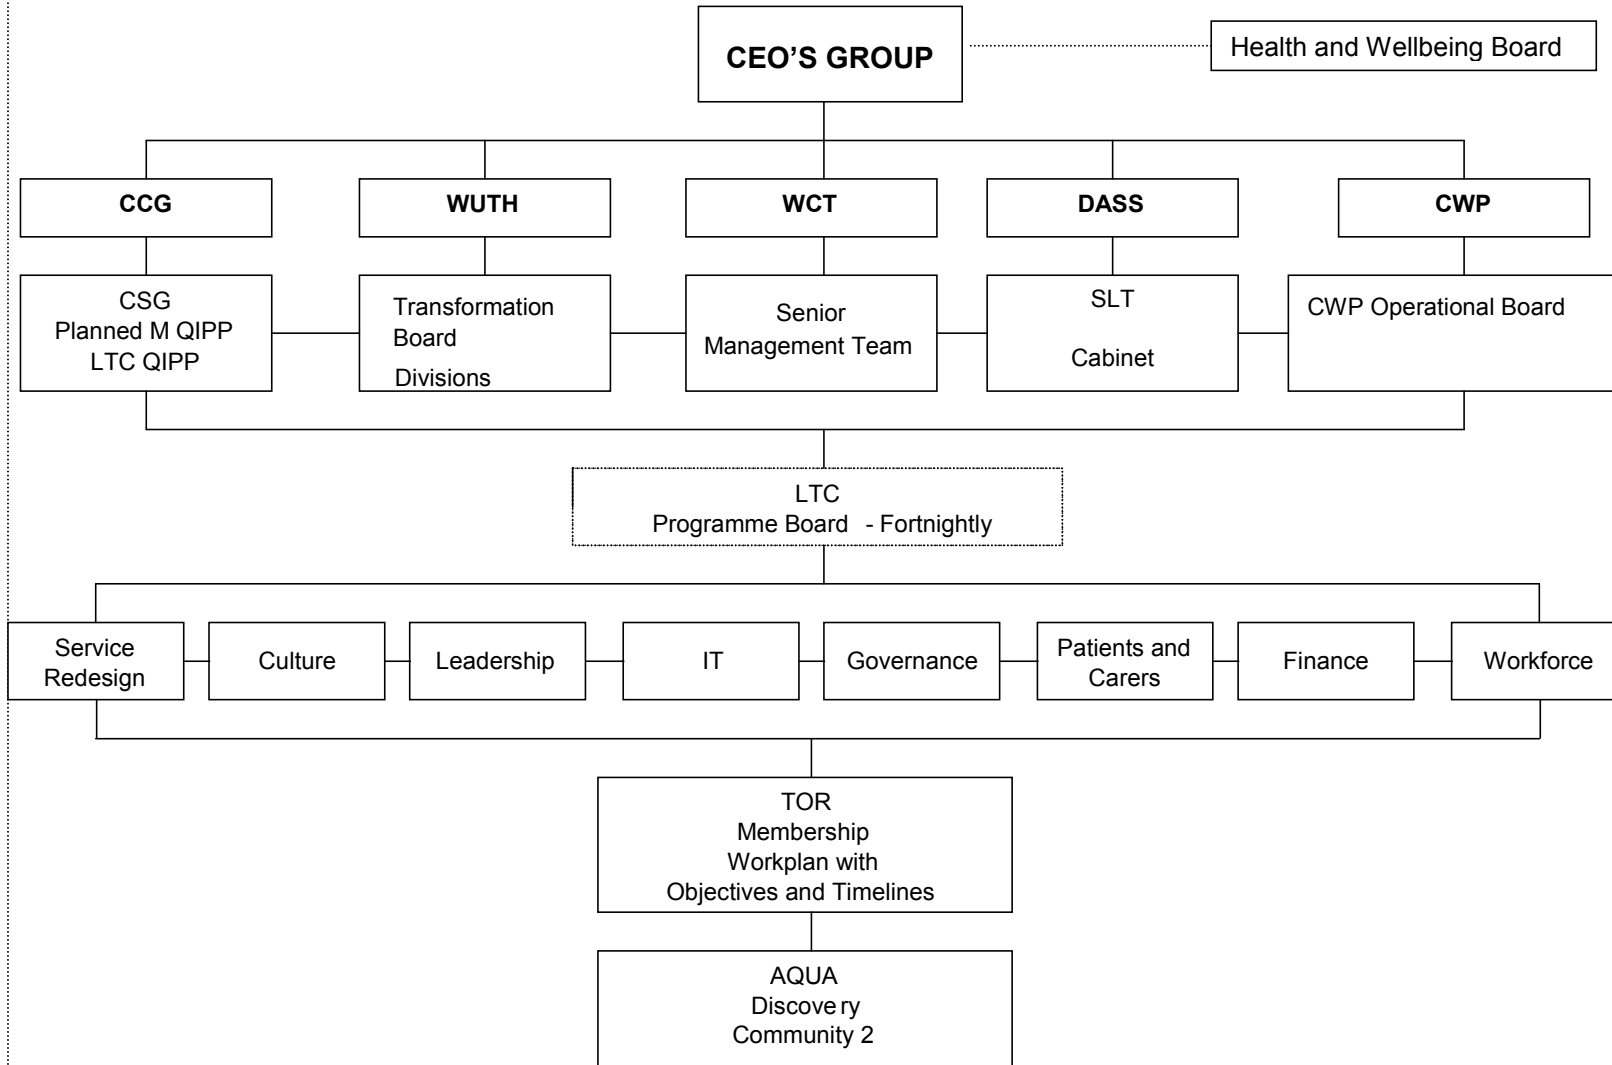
CEO'S GROUP

Health and Wellbeing Board

CCG

WUTH

WCT

DASS

CWP

CSG
Planned M QIPP
LTC QIPP

Transformation Board
Divisions

Senior Management Team

SLT

Cabinet

CWP Operational Board

LTC
Programme Board - Fortnightly

Service Redesign

Culture

Leadership

IT

Governance

Patients and Carers

Finance

Workforce

TOR
Membership
Workplan with
Objectives and Timelines

AQUA
Discove ry
Community 2